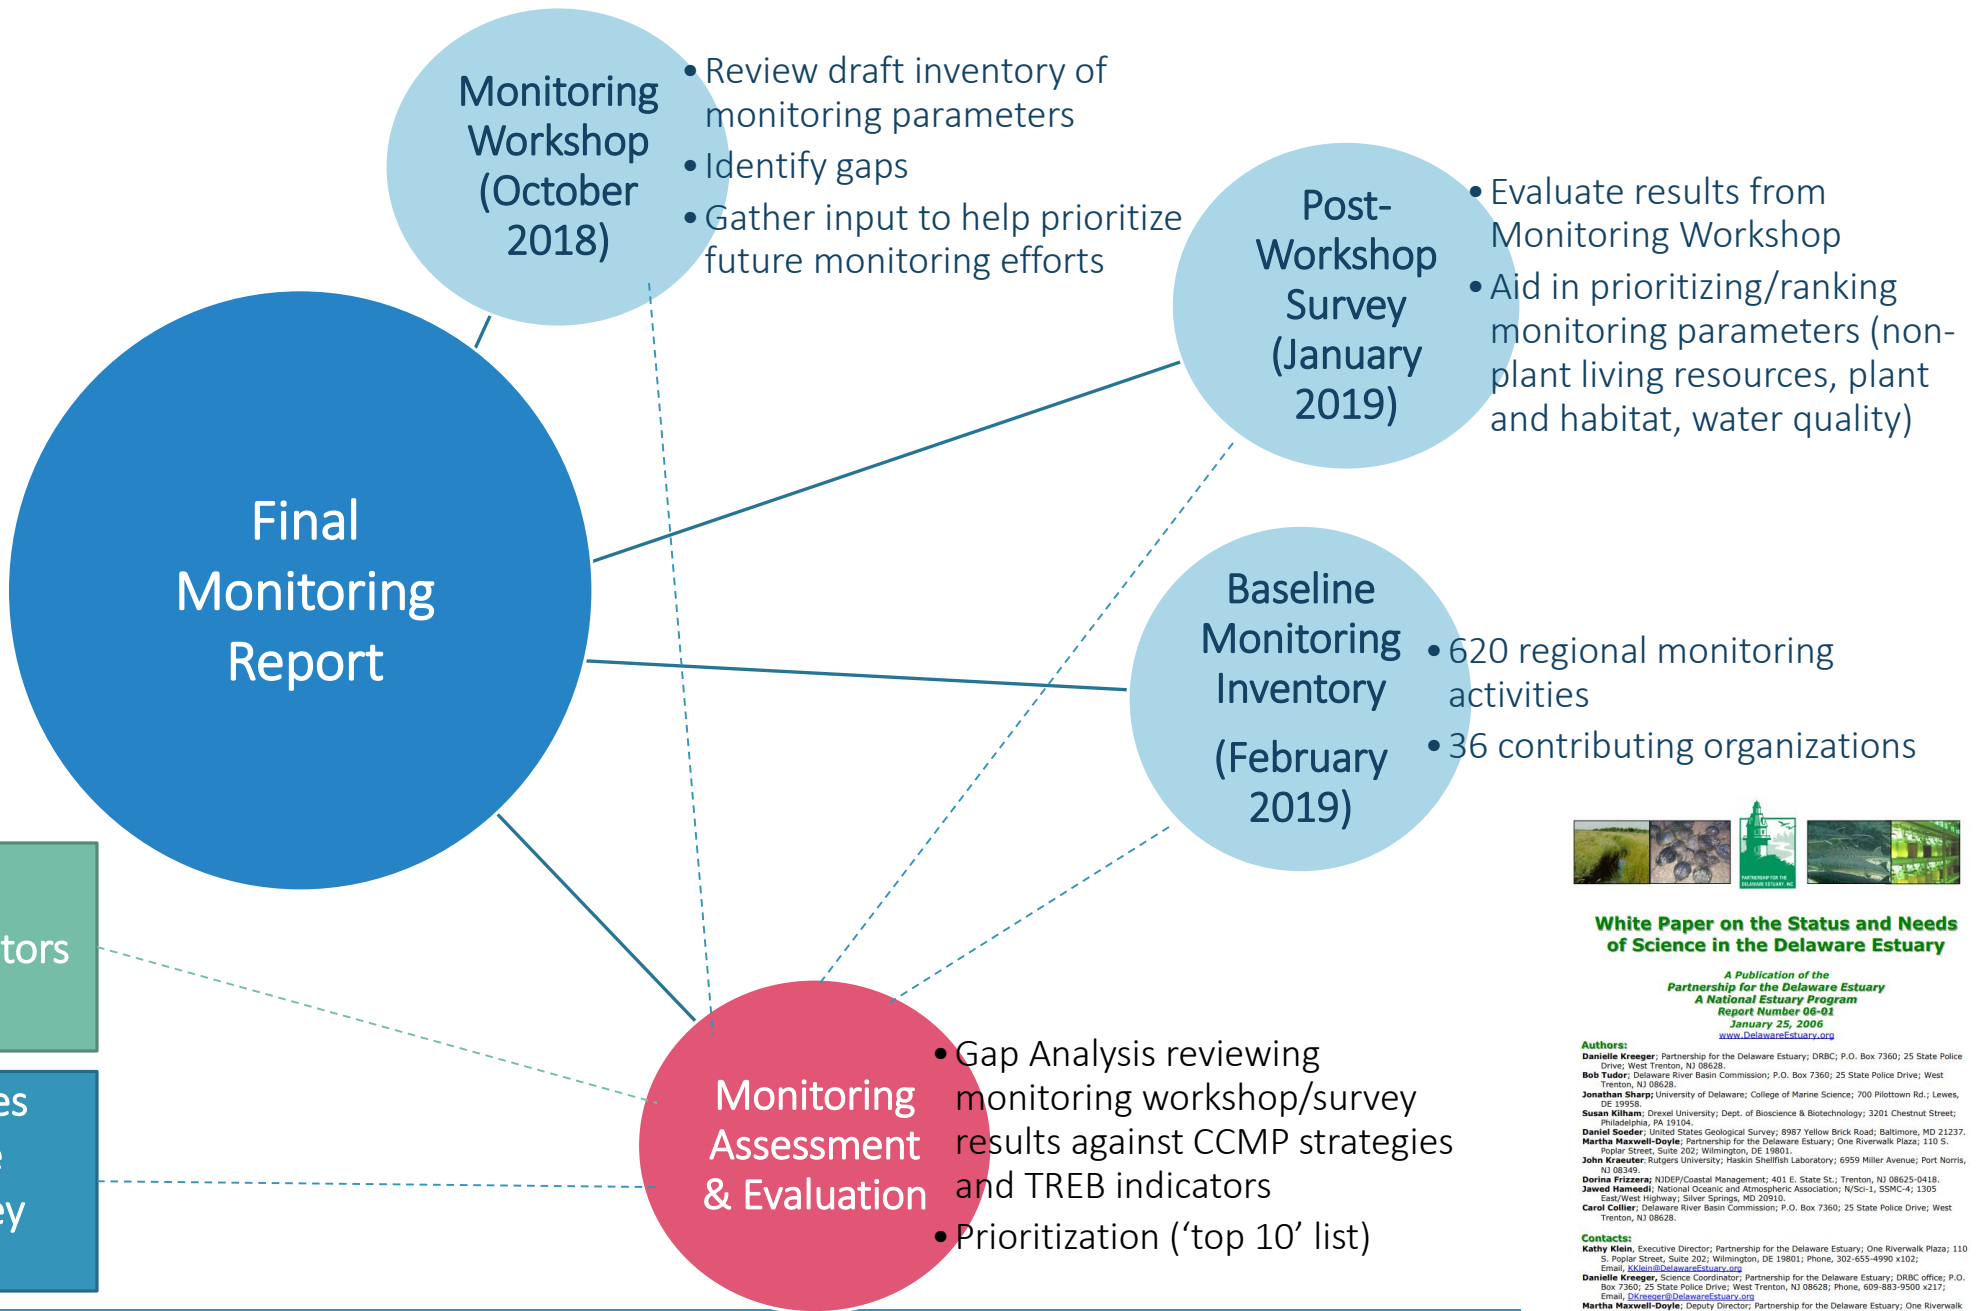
Monitoring Workshop (October 2018)

• Review draft inventory of monitoring parameters
• Identify gaps
• Gather input to help prioritize future monitoring efforts

Post-Workshop Survey (January 2019)

• Evaluate results from Monitoring Workshop
• Aid in prioritizing/ranking monitoring parameters (non-plant living resources, plant and habitat, water quality)

Final Monitoring Report

Baseline Monitoring Inventory (February 2019)

• 620 regional monitoring activities
• 36 contributing organizations

tors

es
e
ey

Monitoring Assessment & Evaluation

• Gap Analysis reviewing monitoring workshop/survey results against CCMP strategies and TREB indicators
• Prioritization ('top 10' list)

PARTNERSHIP FOR THE DELAWARE ESTUARY, INC.

White Paper on the Status and Needs of Science in the Delaware Estuary

A Publication of the
Partnership for the Delaware Estuary
A National Estuary Program
Report Number 06-01
January 25, 2006
www.DelawareEstuary.org

Authors:
Danielle Kreeger; Partnership for the Delaware Estuary; DRBC; P.O. Box 7360; 25 State Police Drive; West Trenton, NJ 08628.
Bob Tudor; Delaware River Basin Commission; P.O. Box 7360; 25 State Police Drive; West Trenton, NJ 08628.
Jonathan Sharp; University of Delaware; College of Marine Science; 700 Pilottown Rd.; Lewes, DE 19958.
Susan Kilham; Drexel University; Dept. of Bioscience & Biotechnology; 3201 Chestnut Street; Philadelphia, PA 19104.
Daniel Soeder; United States Geological Survey; 8987 Yellow Brick Road; Baltimore, MD 21237.
Martha Maxwell-Doyle; Partnership for the Delaware Estuary; One Riverwalk Plaza; 110 S. Poplar Street, Suite 202; Wilmington, DE 19801.
John Kraeuter; Rutgers University; Haskin Shellfish Laboratory; 6959 Miller Avenue; Port Norris, NJ 08349.
Dorina Frizzera; NJDEP/Coastal Management; 401 E. State St.; Trenton, NJ 08625-0418.
Jawed Hameedi; National Oceanic and Atmospheric Association; N/Sci-1, SSMC-4; 1305 East/West Highway; Silver Springs, MD 20910.
Carol Collier; Delaware River Basin Commission; P.O. Box 7360; 25 State Police Drive; West Trenton, NJ 08628.

Contacts:
Kathy Klein, Executive Director; Partnership for the Delaware Estuary; One Riverwalk Plaza; 110 S. Poplar Street, Suite 202; Wilmington, DE 19801; Phone, 302-655-4990 x102; Email, KKlein@DelawareEstuary.org
Danielle Kreeger, Science Coordinator; Partnership for the Delaware Estuary; DRBC office; P.O. Box 7360; 25 State Police Drive; West Trenton, NJ 08628; Phone, 609-883-9500 x217; Email, DKreeger@DelawareEstuary.org
Martha Maxwell-Doyle; Deputy Director; Partnership for the Delaware Estuary; One Riverwalk